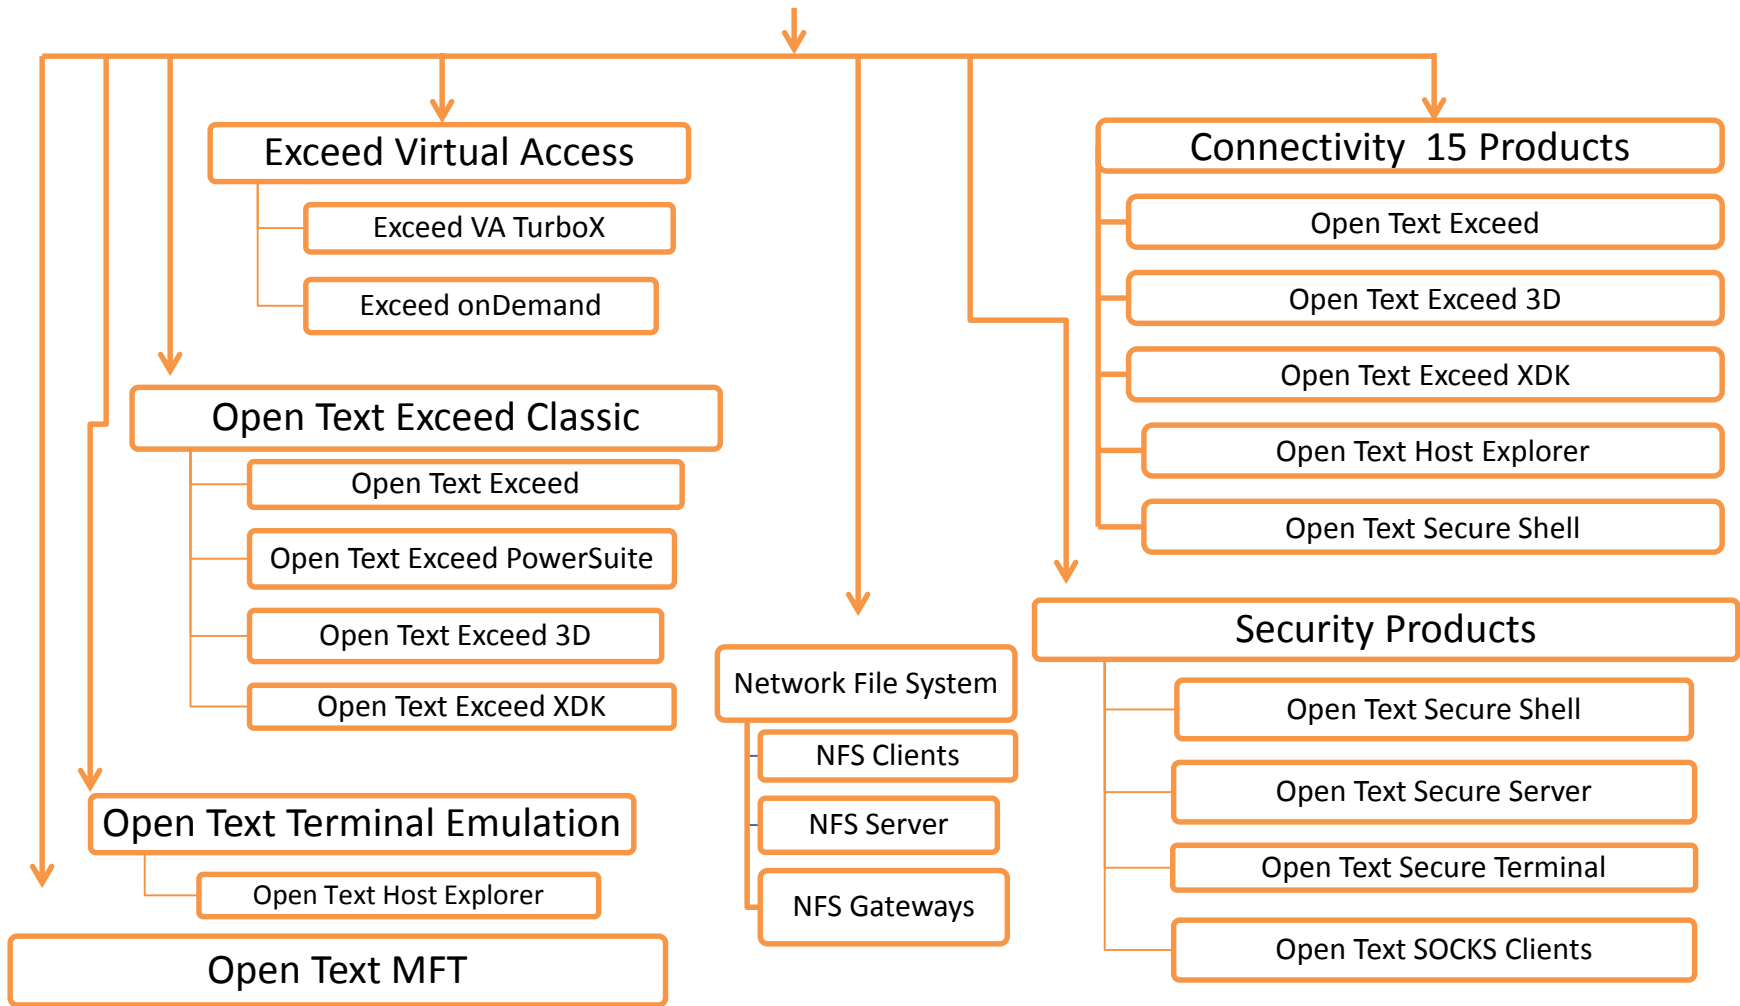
Exceed Virtual Access

Exceed VA TurboX

Exceed onDemand

Connectivity 15 Products

Open Text Exceed

Open Text Exceed 3D

Open Text Exceed XDK

Open Text Host Explorer

Open Text Secure Shell

Open Text Exceed Classic

Open Text Exceed

Open Text Exceed PowerSuite

Open Text Exceed 3D

Open Text Exceed XDK

Network File System

NFS Clients

NFS Server

NFS Gateways

Security Products

Open Text Secure Shell

Open Text Secure Server

Open Text Secure Terminal

Open Text SOCKS Clients

Open Text Terminal Emulation

Open Text Host Explorer

Open Text MFT